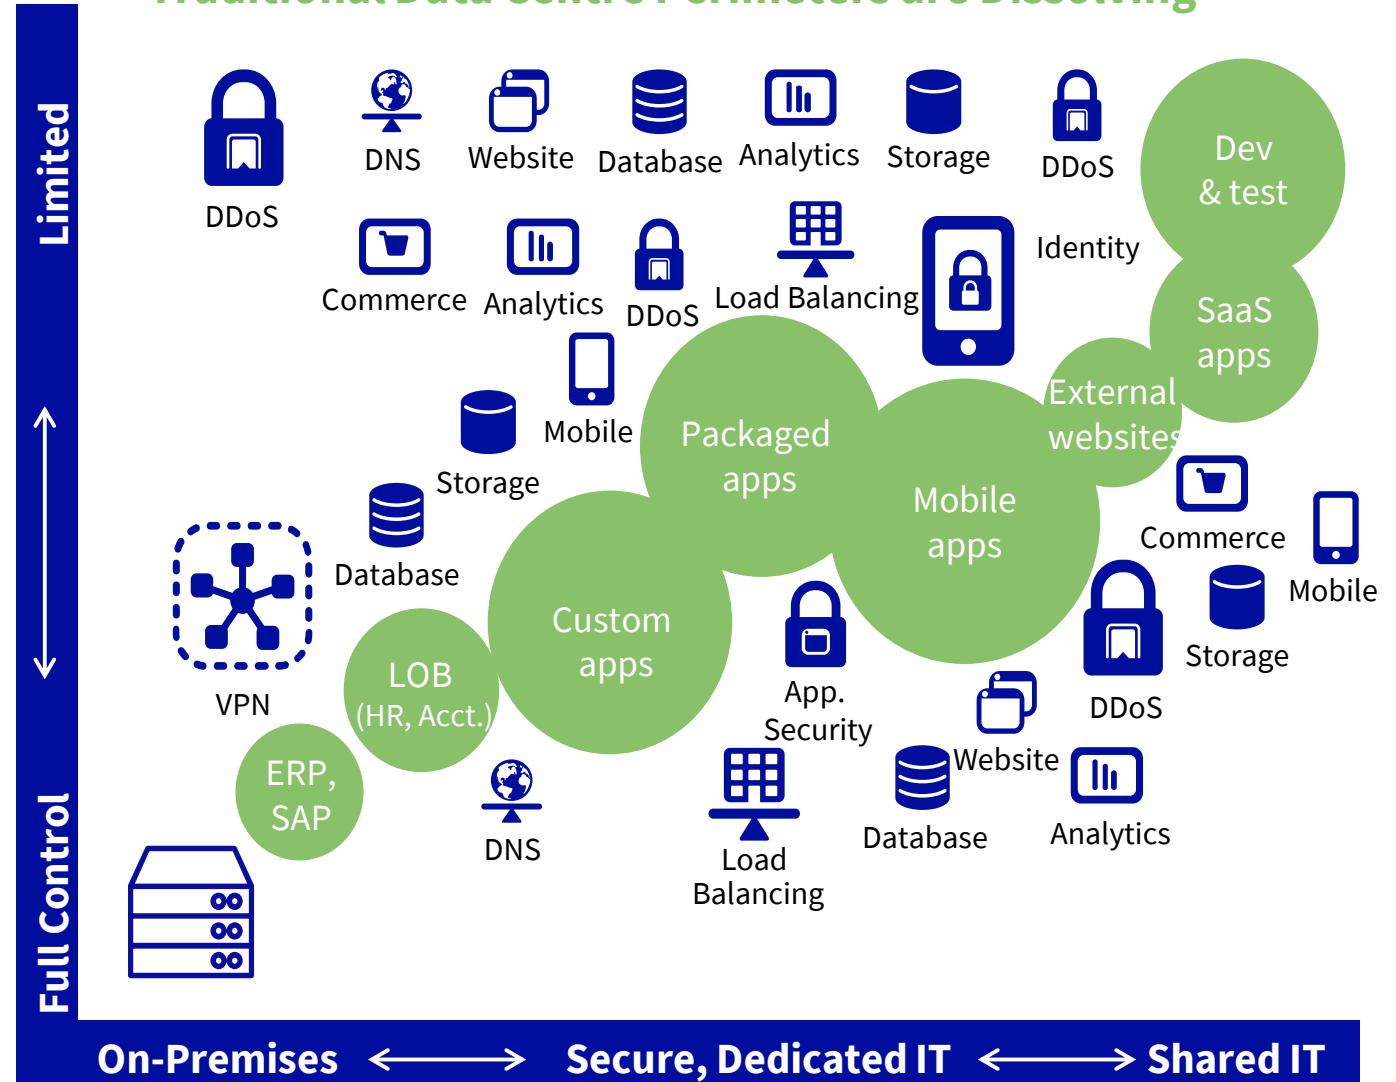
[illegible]

Limited

Full Control

DDoS

DNS

Website

Database

Analytics

Storage

DDoS

Dev & test

Commerce

Analytics

DDoS

Load Balancing

Identity

SaaS apps

External websites

Mobile

Storage

Packaged apps

Mobile apps

Database

Commerce

Mobile

Custom apps

VPN

LOB (HR, Acct.)

App. Security

DDoS

Storage

ERP, SAP

Website

DNS

Load Balancing

Database

Analytics

On-Premises ⟷ Secure, Dedicated IT ⟷ Shared IT